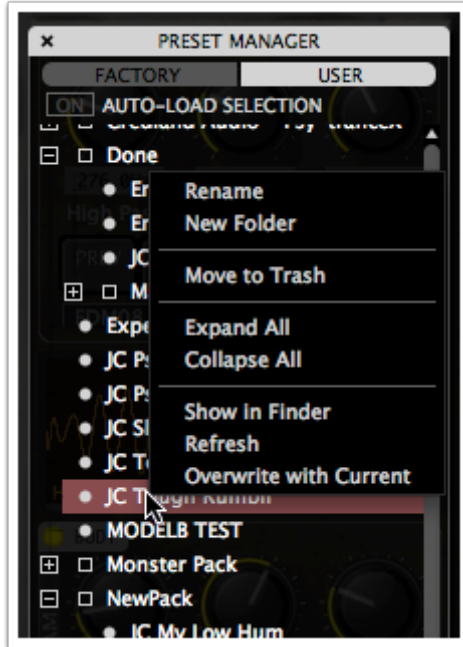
× PRESET MANAGER

FACTORY USER

ON AUTO-LOAD SELECTION

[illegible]

Done

Er

Er

JC

M

Expe

JC Ps

JC Ps

JC Sl

JC Te

JC T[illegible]

MODELB TEST

Monster Pack

NewPack

JC My Low Hum

Rename
New Folder

Move to Trash

Expand All
Collapse All

Show In Finder
Refresh
Overwrite with Current